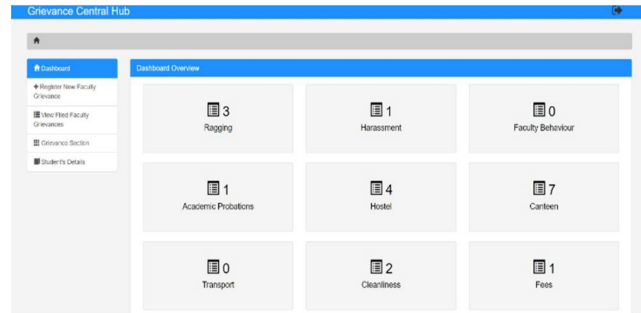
Grievance Central Hub

Dashboard

+ Register New Faculty Grievance

View Filed Faculty Grievances

Grievance Section

Student's Details

Dashboard Overview

3
Ragging

1
Harassment

0
Faculty Behaviour

1
Academic Probations

4
Hostel

7
Canteen

0
Transport

2
Cleanliness

1
Fees